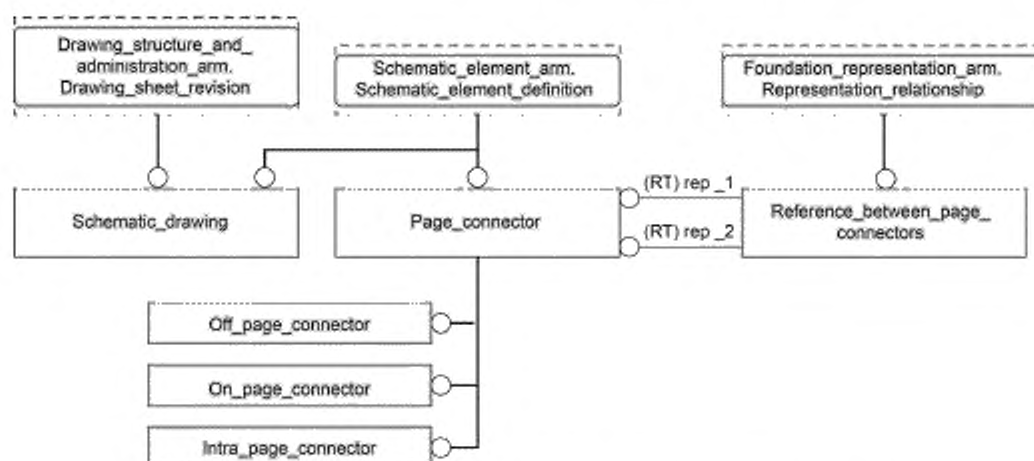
Drawing_structure_and_administration_arm.
Drawing_sheet_revision

Schematic_element_arm.
Schematic_element_definition

Foundation_representation_arm.
Representation_relationship

Schematic_drawing

Page_connector

(RT) rep _1

(RT) rep _2

Reference_between_page_connectors

Off_page_connector

On_page_connector

Intra_page_connector